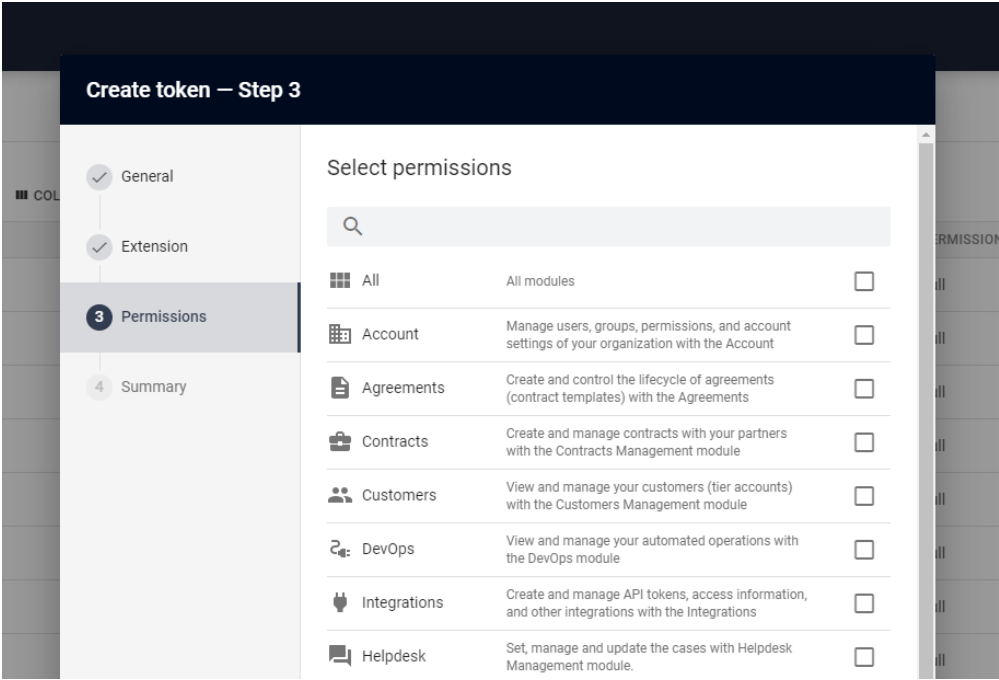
Create token — Step 3

General

Extension

3 Permissions

4 Summary

COL

ERMISSION

Select permissions

| | | |
|---|---|---|
| All | All modules | ☐ |
| Account | Manage users, groups, permissions, and account settings of your organization with the Account | ☐ |
| Agreements | Create and control the lifecycle of agreements (contract templates) with the Agreements | ☐ |
| Contracts | Create and manage contracts with your partners with the Contracts Management module | ☐ |
| Customers | View and manage your customers (tier accounts) with the Customers Management module | ☐ |
| DevOps | View and manage your automated operations with the DevOps module | ☐ |
| Integrations | Create and manage API tokens, access information, and other integrations with the Integrations | ☐ |
| Helpdesk | Set, manage and update the cases with Helpdesk Management module. | ☐ |

ll
ll
ll
ll
ll
ll
ll
ll